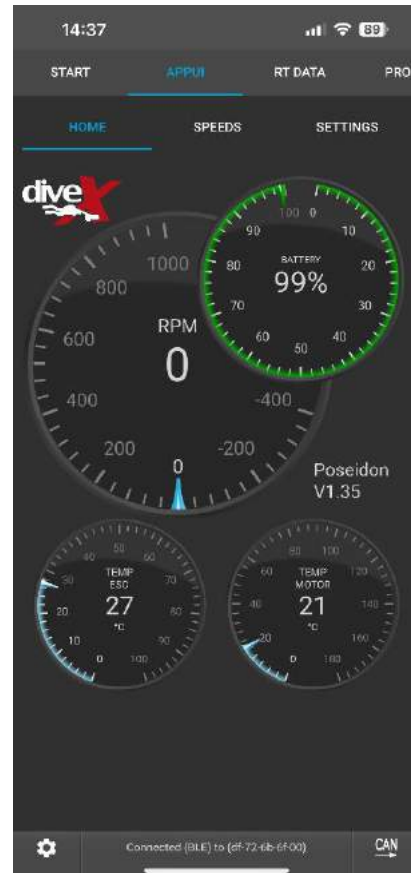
14:37

89

START

APPUI

RT DATA

PRO

HOME

SPEEDS

SETTINGS

diveX

100 0
90 10
80 20
70 30
60 40
50
BATTERY
99%

1000
800
600
400
200
0
-200
-400
RPM
0

Poseidon
V1.35

50
40 60
30 70
20 80
10 90
0 100
TEMP
ESC
27
°C

80 100
60 120
40 140
20 160
0 180
TEMP
MOTOR
21
°C

Connected (BLE) to (df-72-6b-6f-00)

CAN